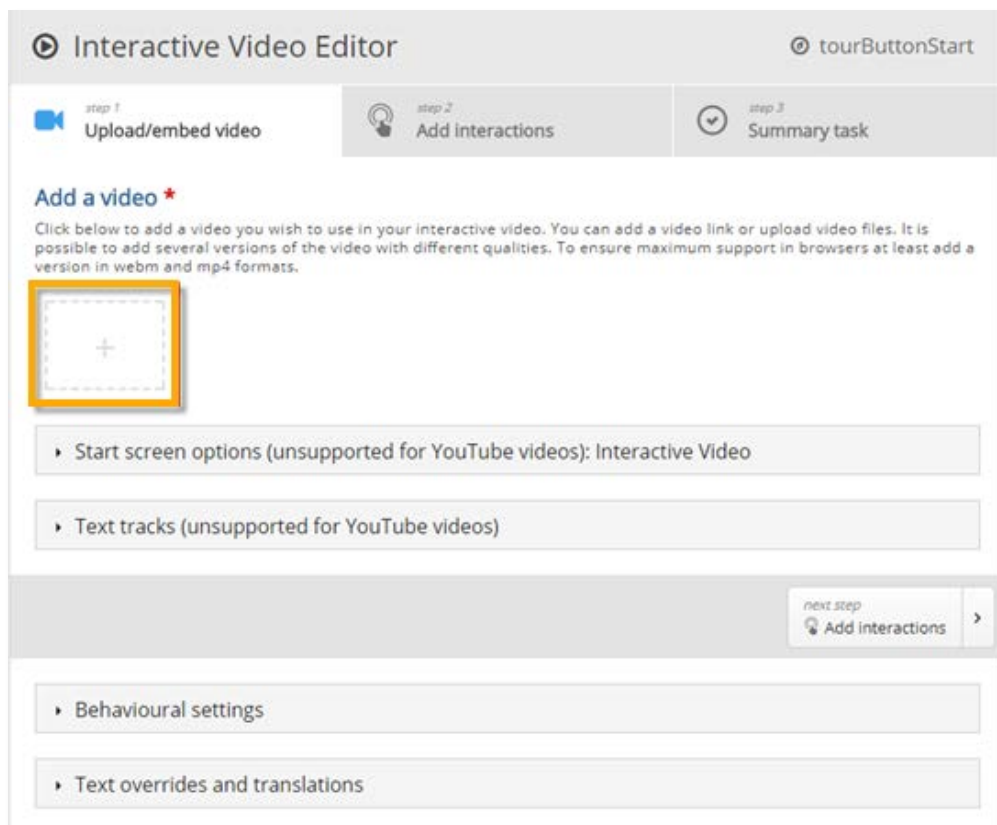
Interactive Video Editor

tourButtonStart

step 1
Upload/embed video

step 2
Add interactions

step 3
Summary task

Add a video *

Click below to add a video you wish to use in your interactive video. You can add a video link or upload video files. It is possible to add several versions of the video with different qualities. To ensure maximum support in browsers at least add a version in webm and mp4 formats.

+

Start screen options (unsupported for YouTube videos): Interactive Video

Text tracks (unsupported for YouTube videos)

next step
Add interactions

Behavioural settings

Text overrides and translations